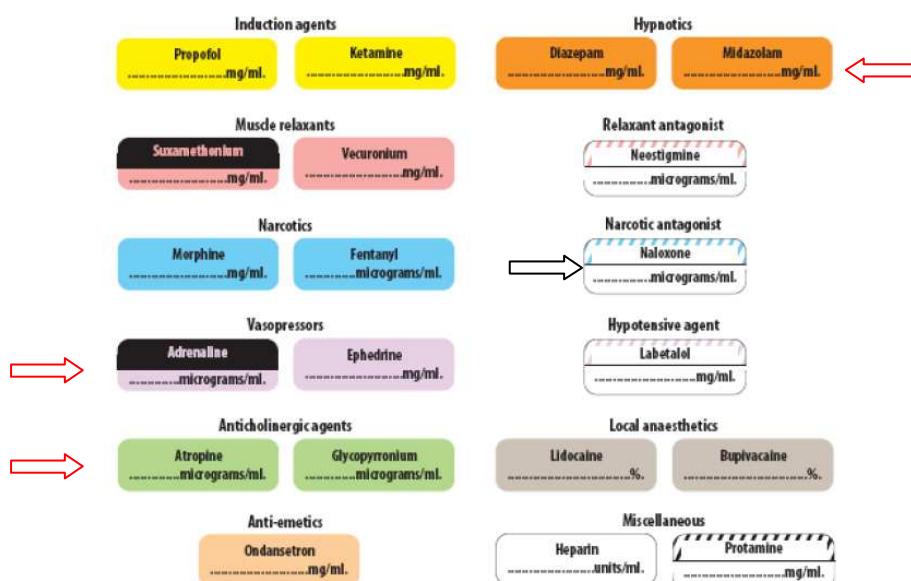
Induction agents

Propofol
.....................mg/ml.

Ketamine
.....................mg/ml.

Hypnotics

Diazepam
.....................mg/ml.

Midazolam
.....................mg/ml.

Muscle relaxants

Suxamethonium
.....................mg/ml.

Vecuronium
.....................mg/ml.

Relaxant antagonist

Neostigmine
..............micrograms/ml.

Narcotics

Morphine
.....................mg/ml.

Fentanyl
..............micrograms/ml.

Narcotic antagonist

Naloxone
..............micrograms/ml.

Vasopressors

Adrenaline
..............micrograms/ml.

Ephedrine
.....................mg/ml.

Hypotensive agent

Labetalol
.....................mg/ml.

Anticholinergic agents

Atropine
..............micrograms/ml.

Glycopyrronium
..............micrograms/ml.

Local anaesthetics

Lidocaine
.....................%.

Bupivacaine
.....................%.

Anti-emetics

Ondansetron
.....................mg/ml.

Miscellaneous

Heparin
.....................units/ml.

Protamine
.....................mg/ml.